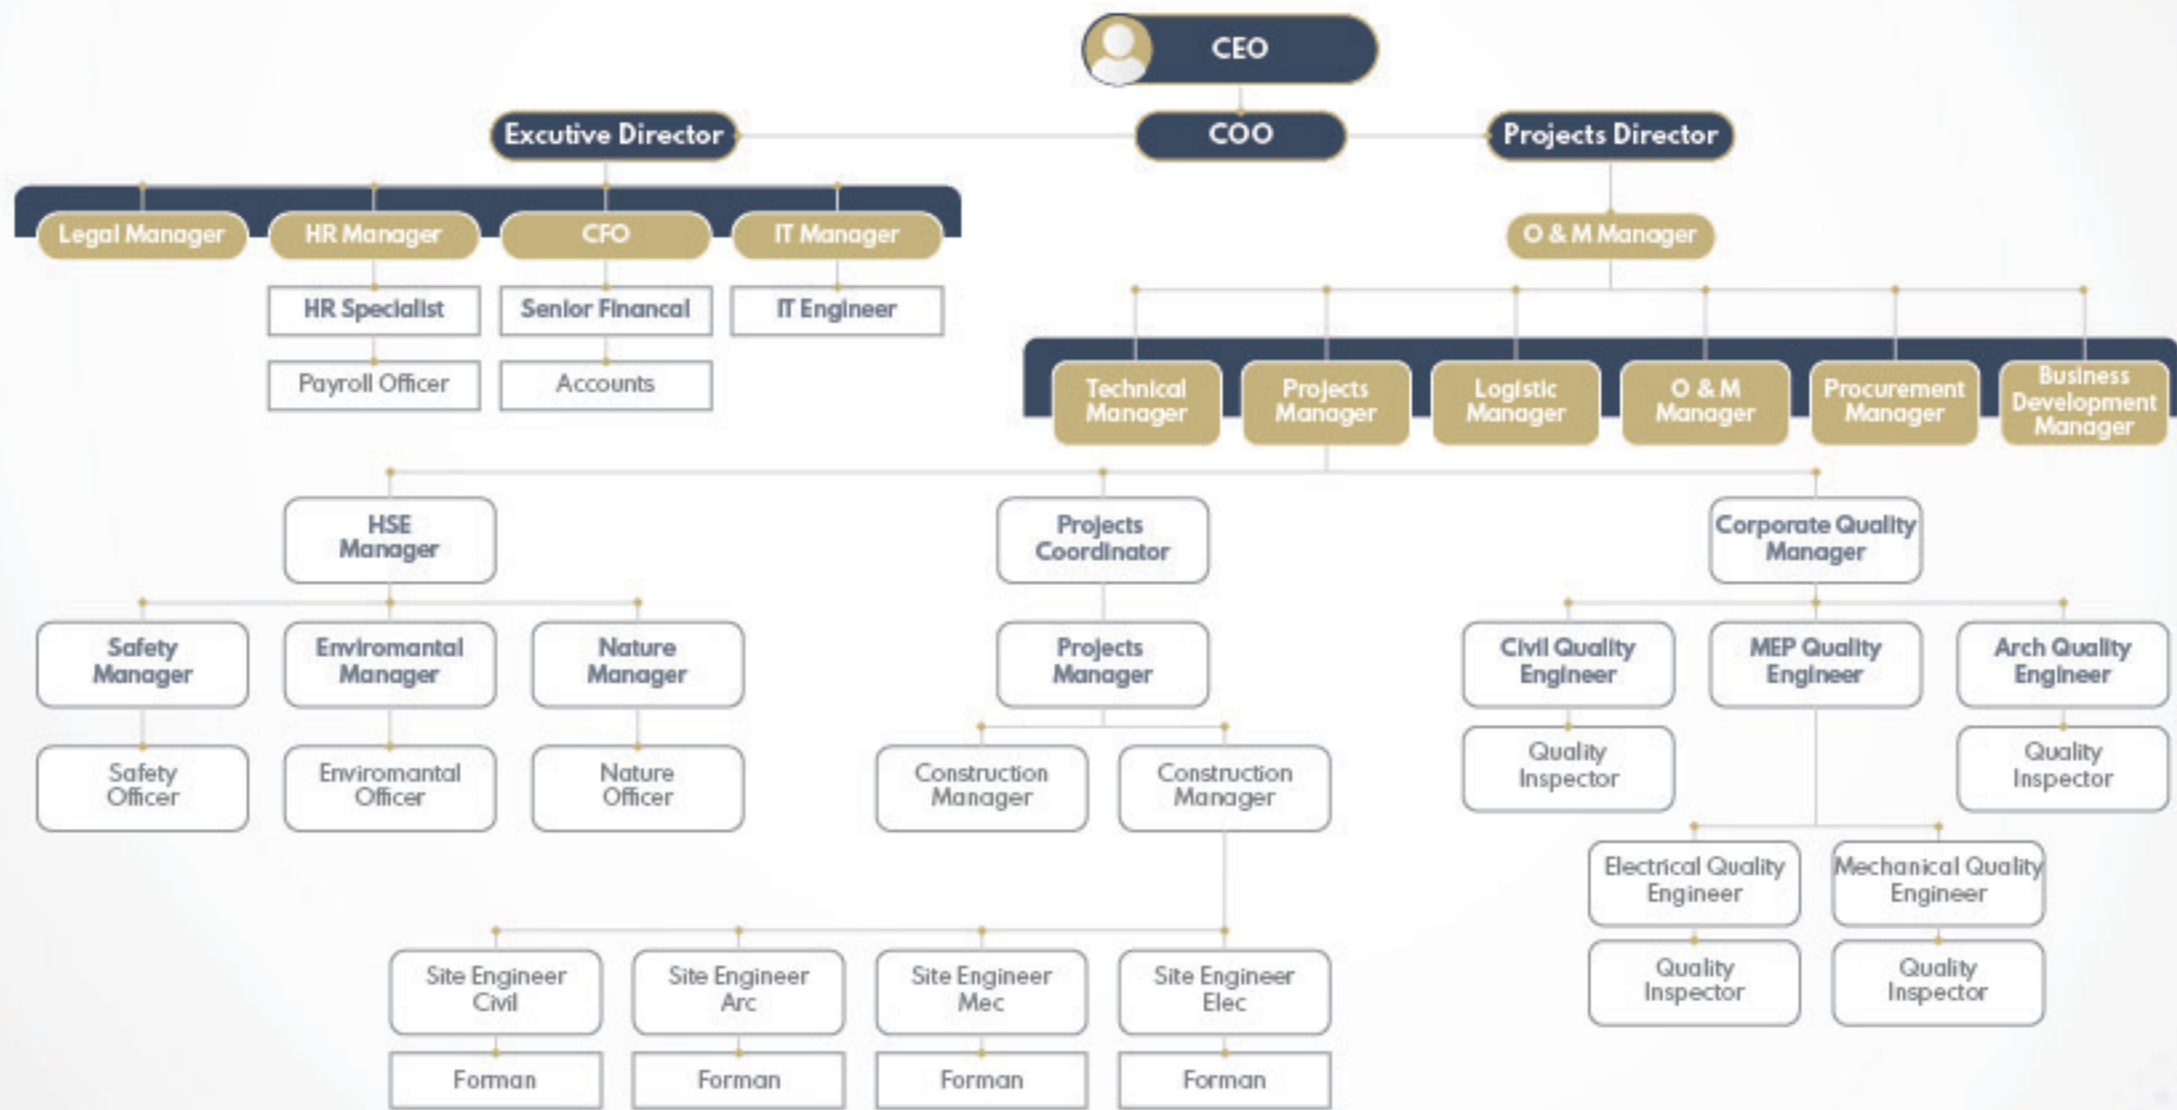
CEO

Excutive Director

COO

Projects Director

Legal Manager

HR Manager

CFO

IT Manager

O & M Manager

HR Specialist

Senior Financal

IT Engineer

Payroll Officer

Accounts

Technical Manager

Projects Manager

Logistic Manager

O & M Manager

Procurement Manager

Business Development Manager

HSE Manager

Projects Coordinator

Corporate Quality Manager

Safety Manager

Enviromantal Manager

Nature Manager

Projects Manager

Civil Quality Engineer

MEP Quality Engineer

Arch Quality Engineer

Safety Officer

Enviromantal Officer

Nature Officer

Construction Manager

Construction Manager

Quality Inspector

Quality Inspector

Electrical Quality Engineer

Mechanical Quality Engineer

Site Engineer Civil

Site Engineer Arc

Site Engineer Mec

Site Engineer Elec

Quality Inspector

Quality Inspector

Forman

Forman

Forman

Forman